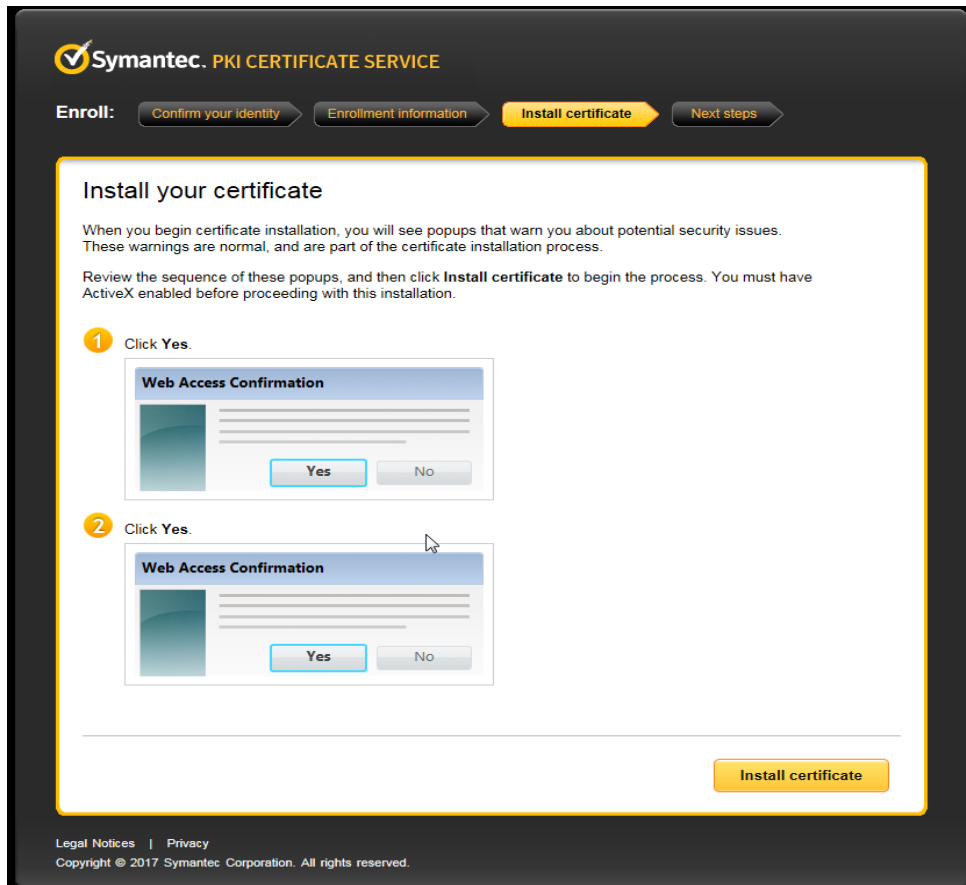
Symantec. PKI CERTIFICATE SERVICE

Enroll: Confirm your identity Enrollment information Install certificate Next steps

Install your certificate

When you begin certificate installation, you will see popups that warn you about potential security issues. These warnings are normal, and are part of the certificate installation process.

Review the sequence of these popups, and then click **Install certificate** to begin the process. You must have ActiveX enabled before proceeding with this installation.

1 Click **Yes**.

Web Access Confirmation

Yes No

2 Click **Yes**.

Web Access Confirmation

Yes No

Install certificate

Legal Notices | Privacy
Copyright © 2017 Symantec Corporation. All rights reserved.